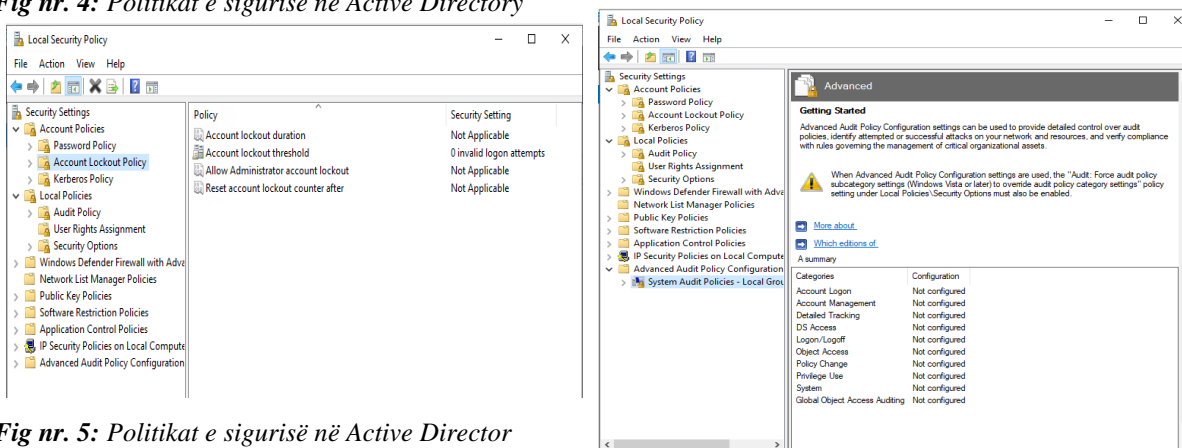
Fig nr. 4: Politikat e sigurisë në Active Directory

Local Security Policy

File Action View Help

Security Settings
Account Policies
Password Policy
Account Lockout Policy
Kerberos Policy
Local Policies
Audit Policy
User Rights Assignment
Security Options
Windows Defender Firewall with Adva
Network List Manager Policies
Public Key Policies
Software Restriction Policies
Application Control Policies
IP Security Policies on Local Compute
Advanced Audit Policy Configuration

| Policy | Security Setting |
|---|---|
| Account lockout duration | Not Applicable |
| Account lockout threshold | 0 invalid logon attempts |
| Allow Administrator account lockout | Not Applicable |
| Reset account lockout counter after | Not Applicable |

Fig nr. 5: Politikat e sigurisë në Active Director

Local Security Policy

File Action View Help

Security Settings
Account Policies
Password Policy
Account Lockout Policy
Kerberos Policy
Local Policies
Audit Policy
User Rights Assignment
Security Options
Windows Defender Firewall with Adva
Network List Manager Policies
Public Key Policies
Software Restriction Policies
Application Control Policies
IP Security Policies on Local Compute
Advanced Audit Policy Configuration
System Audit Policies - Local Grou

Advanced

Getting Started

Advanced Audit Policy Configuration settings can be used to provide detailed control over audit policies, identify attempted or successful attacks on your network and resources, and verify compliance with rules governing the management of critical organizational assets.

When Advanced Audit Policy Configuration settings are used, the "Audit: Force audit policy subcategory settings (Windows Vista or later) to override audit policy category settings" policy setting under Local Policies\Security Options must also be enabled.

More about

Which editions of

A summary

| Categories | Configuration |
|---|---|
| Account Logon | Not configured |
| Account Management | Not configured |
| Detailed Tracking | Not configured |
| DS Access | Not configured |
| Logon/Logoff | Not configured |
| Object Access | Not configured |
| Policy Change | Not configured |
| Privilege Use | Not configured |
| System | Not configured |
| Global Object Access Auditing | Not configured |